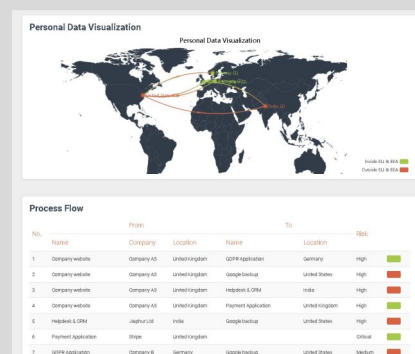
Personal Data Visualization

Personal Data Visualization

Inside EU & EEA
Outside EU & EEA

Process Flow

| No. | From Name | From Company | From Location | To Name | To Location | Risk | |
|---|---|---|---|---|---|---|---|
| 1 | Company website | Company AS | United Kingdom | GDPR Application | Germany | High | |
| 2 | Company website | Company AS | United Kingdom | Google backup | United States | High | |
| 3 | Company website | Company AS | United Kingdom | Helpdesk & CRM | India | High | |
| 4 | Company website | Company AS | United Kingdom | Payment Application | United Kingdom | High | |
| 5 | Helpdesk & CRM | Jaiphur Ltd | India | Google backup | United States | High | |
| 6 | Payment Application | Stripe | United Kingdom | | | Critical | |
| 7 | GDPR Application | Company B | Germany | Google backup | United States | Medium | |